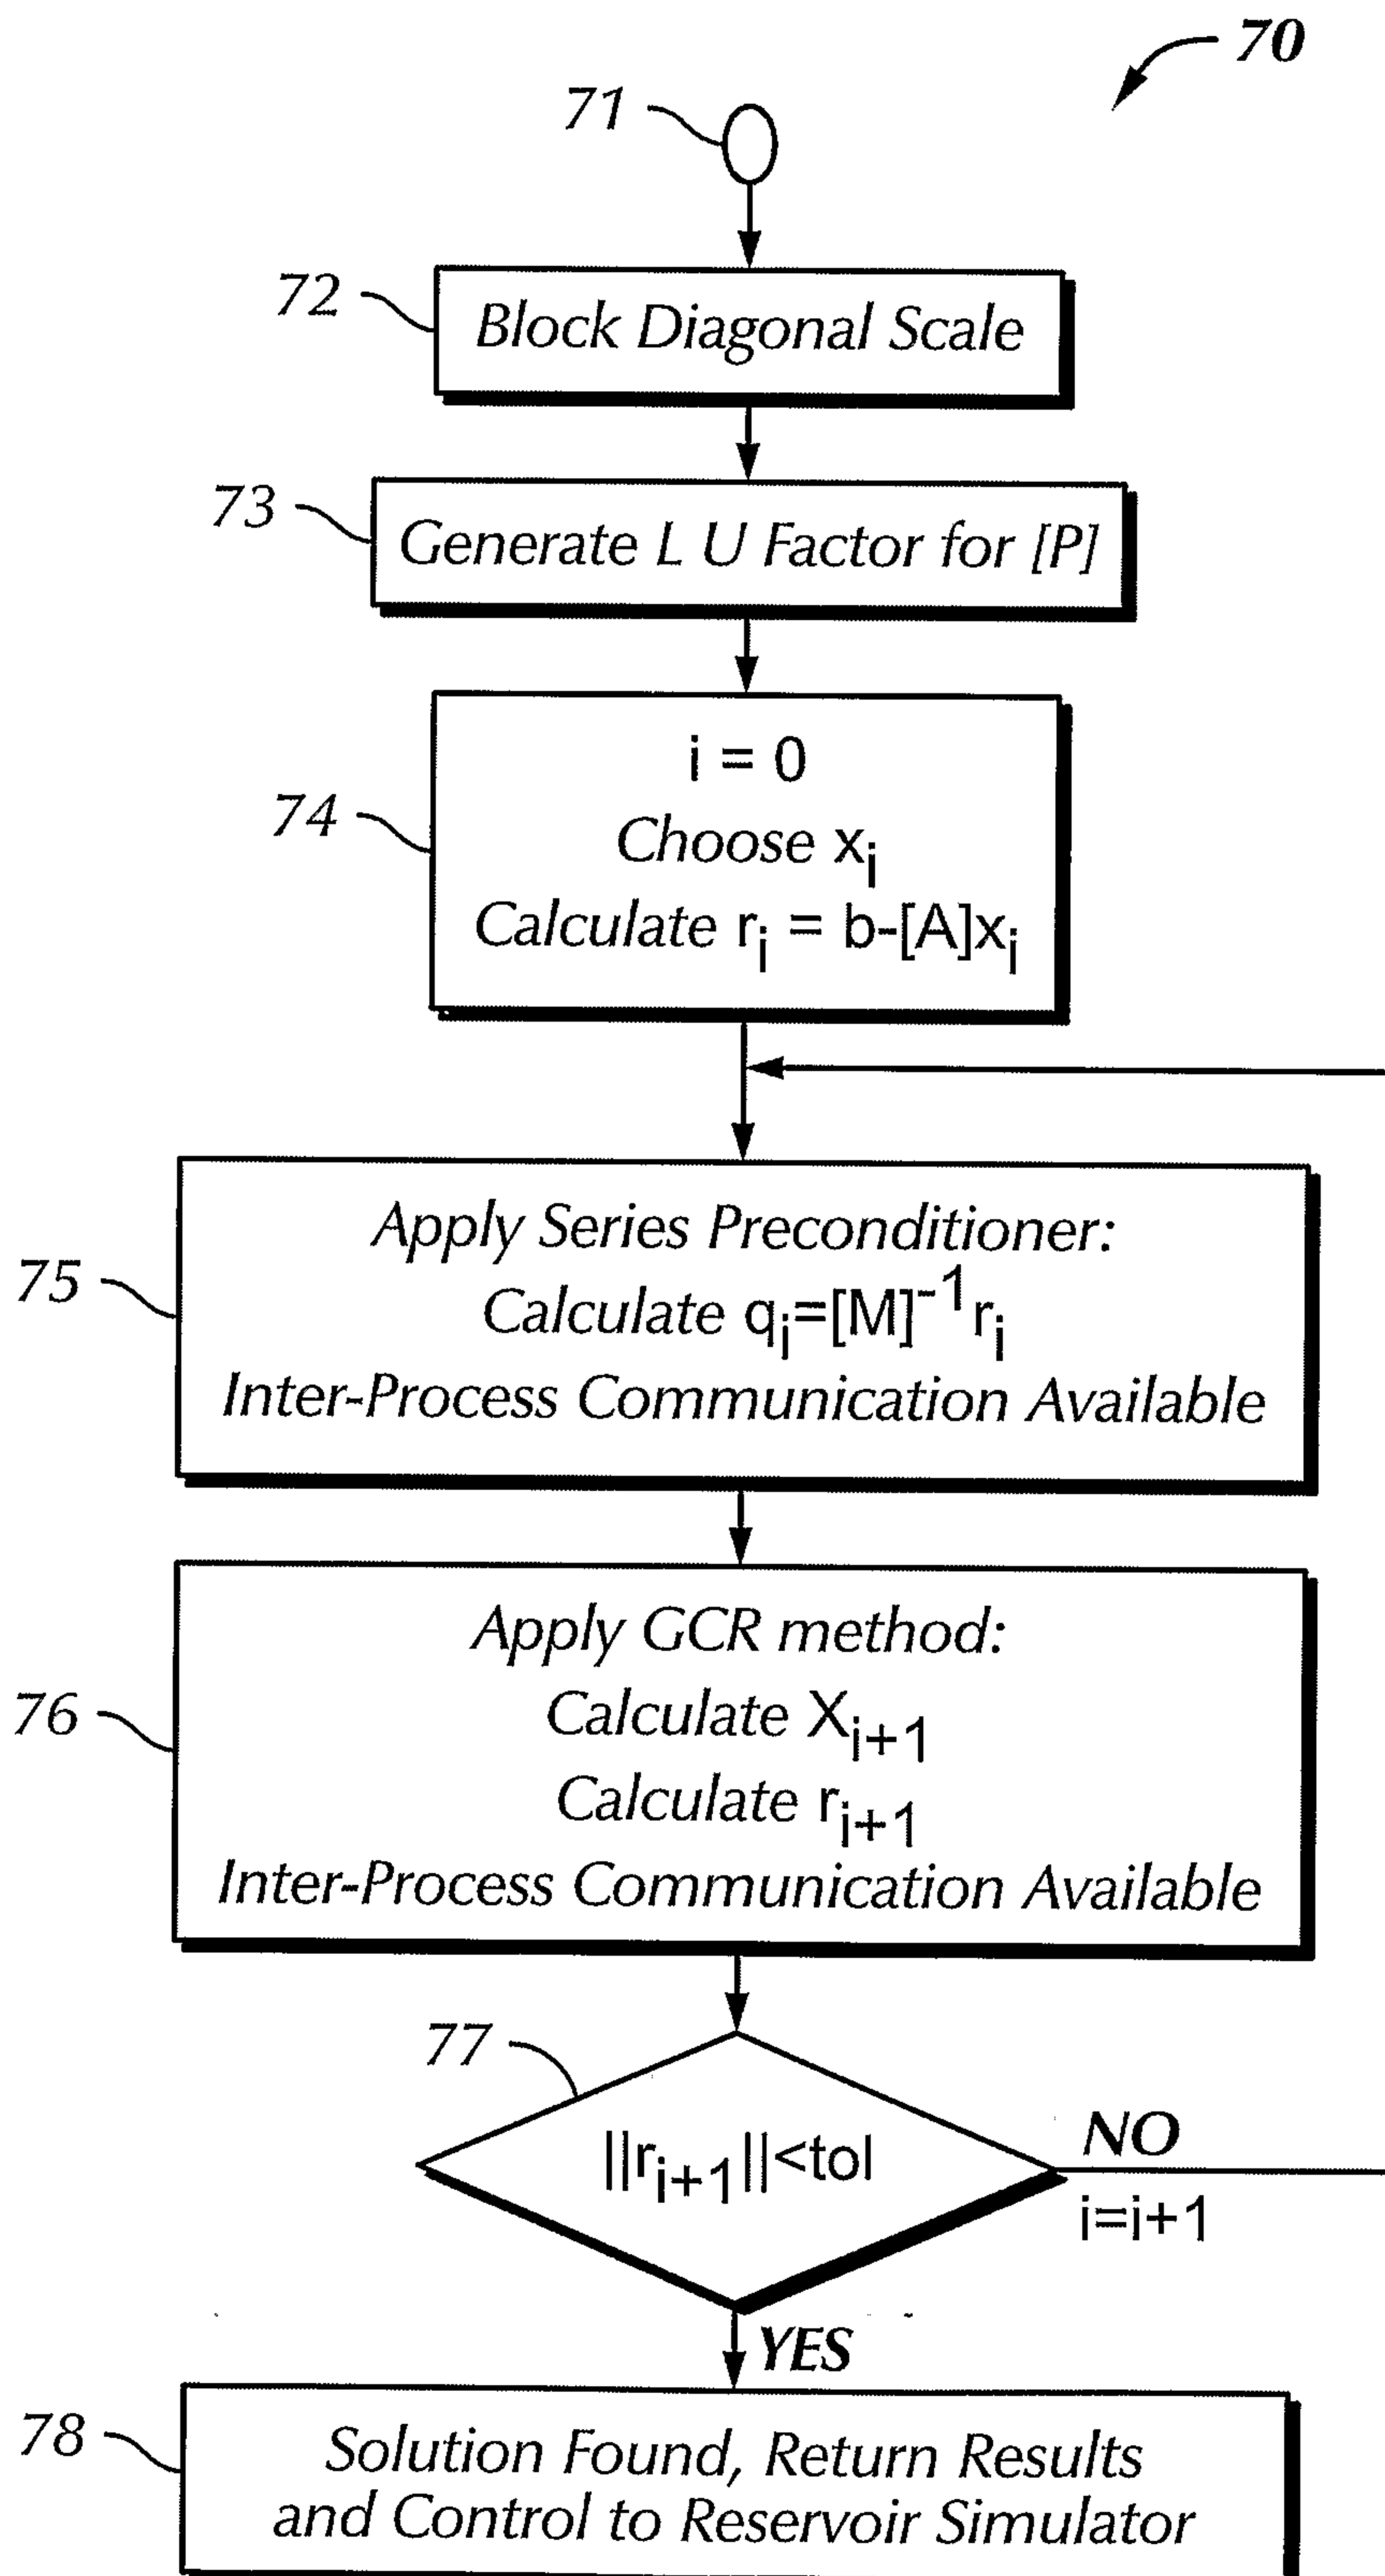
70

71

72 Block Diagonal Scale

73 Generate L U Factor for [P]

74 i = 0
Choose $x_i$
Calculate $r_i = b-[A]x_i$

75 Apply Series Preconditioner:
Calculate $q_i=[M]^{-1}r_i$
Inter-Process Communication Available

76 Apply GCR method:
Calculate $X_{i+1}$
Calculate $r_{i+1}$
Inter-Process Communication Available

77 $||r_{i+1}||<tol$

NO
i=i+1

YES

78 Solution Found, Return Results and Control to Reservoir Simulator